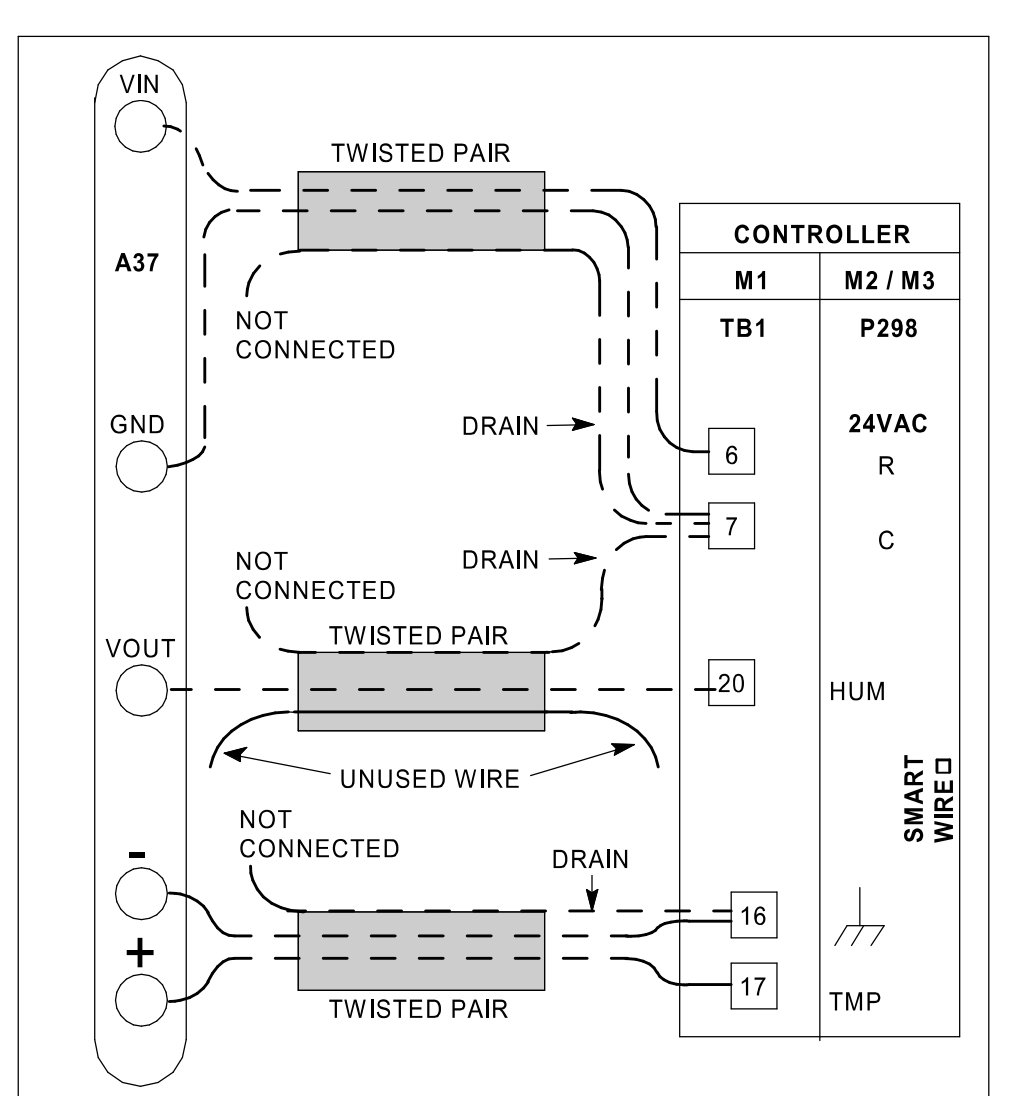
VIN

A37

GND

VOUT

-

+

TWISTED PAIR

NOT CONNECTED

DRAIN

NOT CONNECTED

DRAIN

TWISTED PAIR

UNUSED WIRE

NOT CONNECTED

DRAIN

TWISTED PAIR

| CONTROLLER | |
|---|---|
| M1 | M2 / M3 |
| TB1 | P298 |
| | 24VAC |
| 6 | R |
| 7 | C |
| 20 | HUM |
| 16 | |
| 17 | TMP |

SMART WIRE□